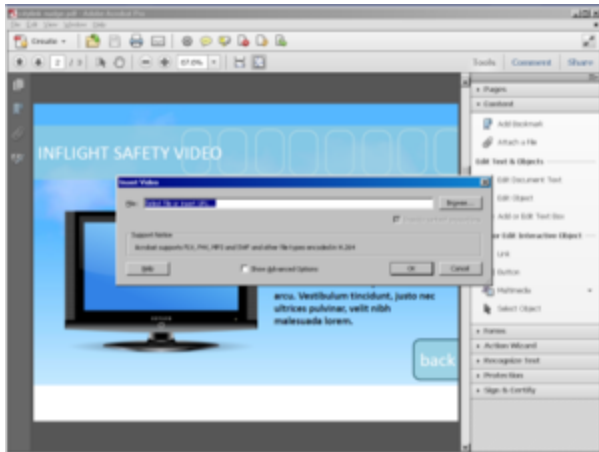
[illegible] - Adobe Acrobat Pro

File Edit View Window Help

Create

2 / 3

67.0%

Tools Comment Share

INFLIGHT SAFETY VIDEO

Insert Video

File: Select file or insert URL... Browse...

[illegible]

Support Notice
Acrobat supports FLV, F4V, MP3 and SWF and other file types encoded in H.264

Help Show Advanced Options OK Cancel

arcu. Vestibulum tincidunt, justo nec ultrices pulvinar, velit nibh malesuada lorem.

back

Pages
Content
Add Bookmark
Attach a File
Edit Text & Objects
Edit Document Text
Edit Object
Add or Edit Text Box
Add or Edit Interactive Object
Link
Button
Multimedia
Select Object
Forms
Action Wizard
Recognize Text
Protection
Sign & Certify